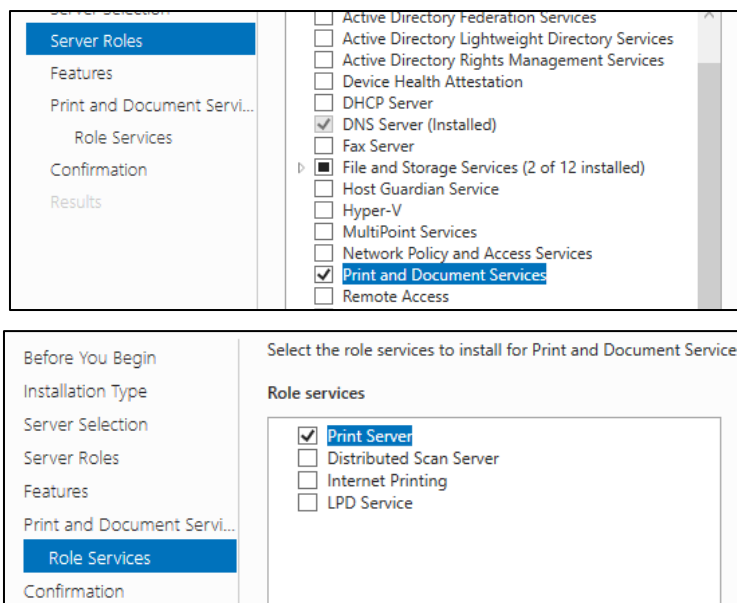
Server Selection
Server Roles
Features
Print and Document Servi...
Role Services
Confirmation
Results

Active Directory Federation Services
Active Directory Lightweight Directory Services
Active Directory Rights Management Services
Device Health Attestation
DHCP Server
DNS Server (Installed)
Fax Server
File and Storage Services (2 of 12 installed)
Host Guardian Service
Hyper-V
MultiPoint Services
Network Policy and Access Services
Print and Document Services
Remote Access

Before You Begin
Installation Type
Server Selection
Server Roles
Features
Print and Document Servi...
Role Services
Confirmation

Select the role services to install for Print and Document Service

Role services

Print Server
Distributed Scan Server
Internet Printing
LPD Service